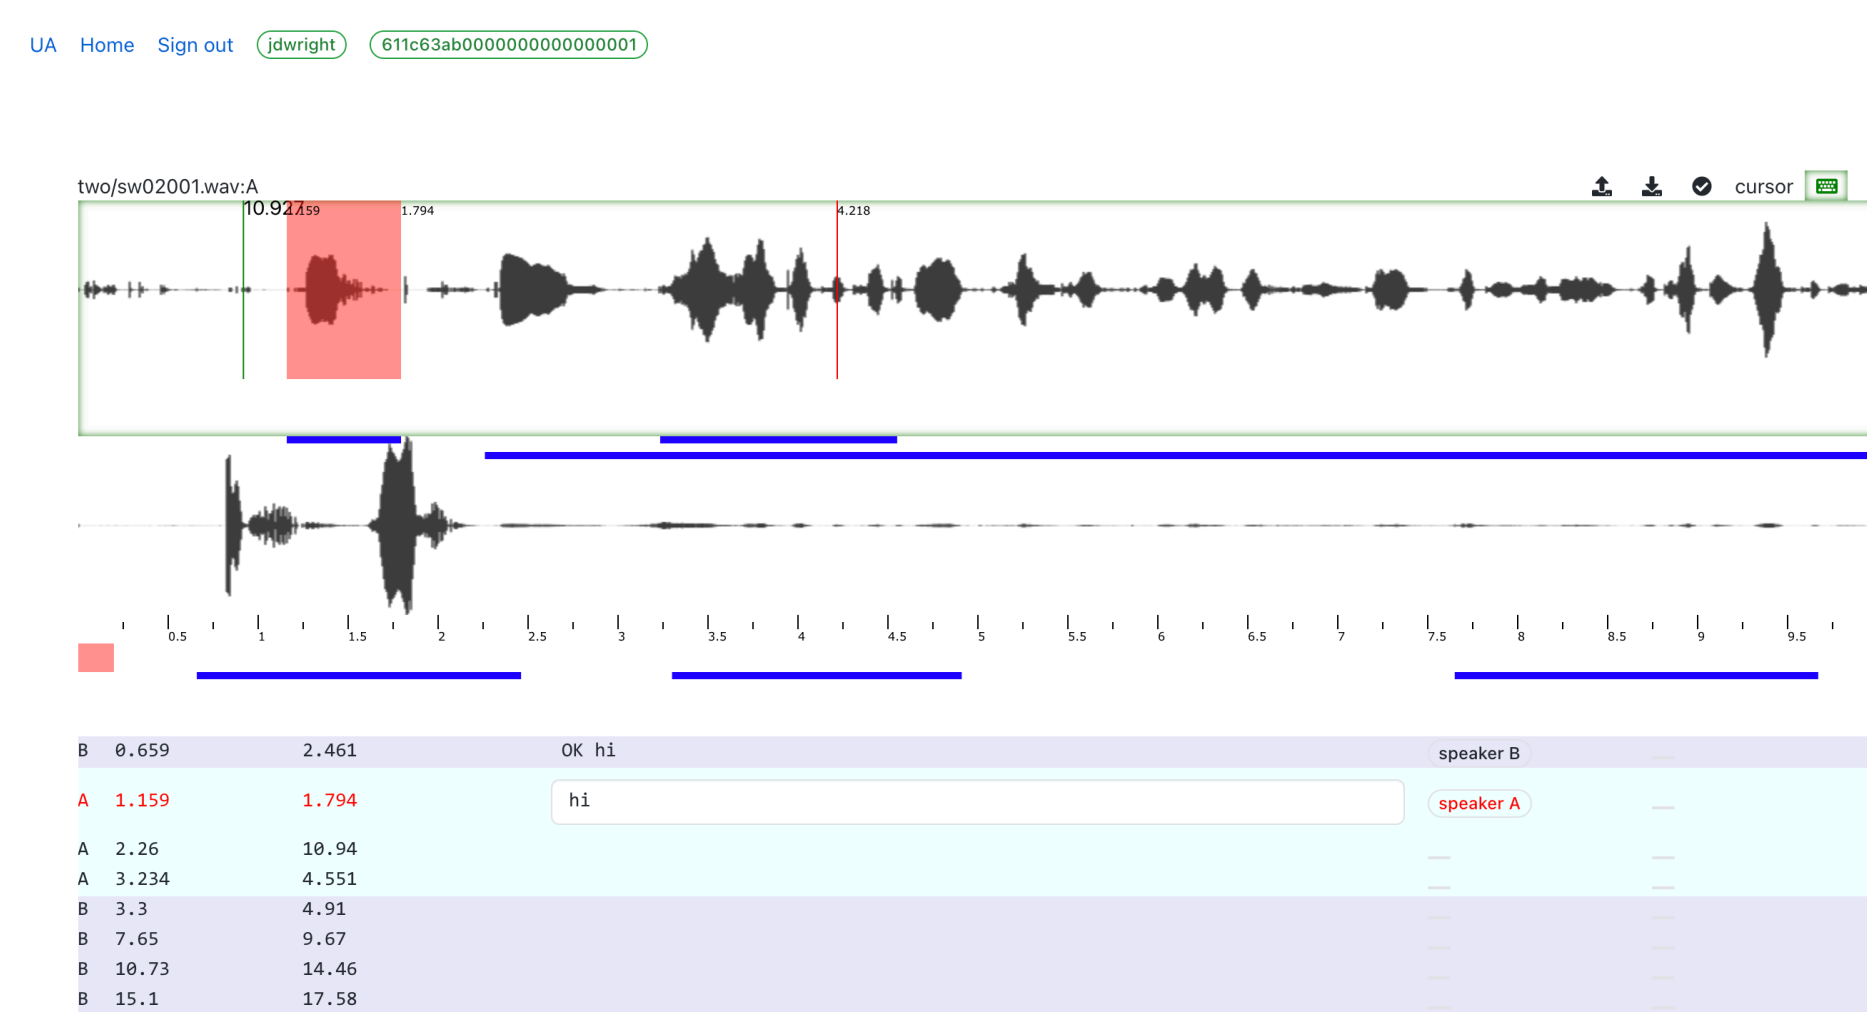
UA Home Sign out jdwright 611c63ab0000000000000001

two/sw02001.wav:A

cursor

10.927 1.159 1.794 4.218

0.5 1 1.5 2 2.5 3 3.5 4 4.5 5 5.5 6 6.5 7 7.5 8 8.5 9 9.5

| | | | | | |
|---|---|---|---|---|---|
| B | 0.659 | 2.461 | OK hi | speaker B | — |
| A | 1.159 | 1.794 | hi | speaker A | — |
| A | 2.26 | 10.94 | | — | — |
| A | 3.234 | 4.551 | | — | — |
| B | 3.3 | 4.91 | | — | — |
| B | 7.65 | 9.67 | | — | — |
| B | 10.73 | 14.46 | | — | — |
| B | 15.1 | 17.58 | | — | — |